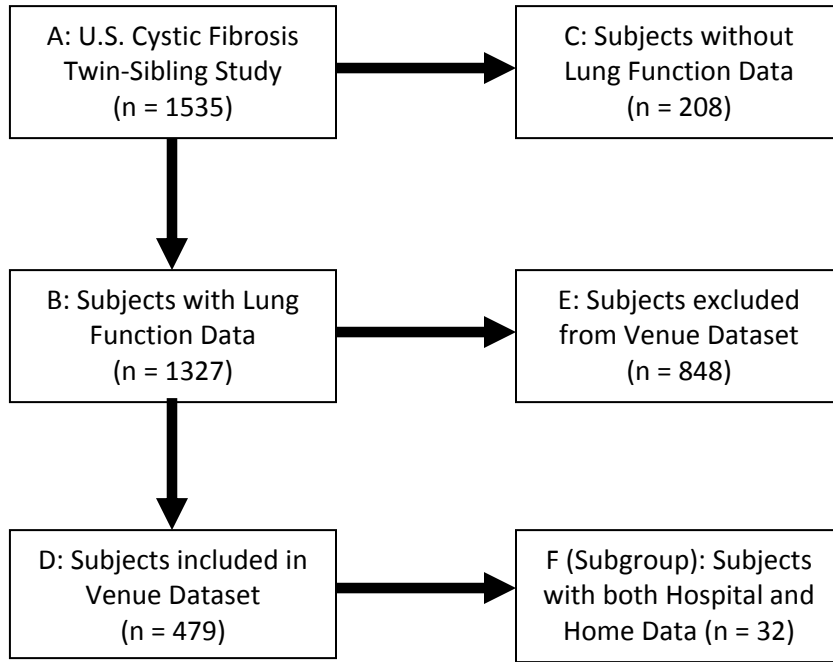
A: U.S. Cystic Fibrosis Twin-Sibling Study (n = 1535)

C: Subjects without Lung Function Data (n = 208)

B: Subjects with Lung Function Data (n = 1327)

E: Subjects excluded from Venue Dataset (n = 848)

D: Subjects included in Venue Dataset (n = 479)

F (Subgroup): Subjects with both Hospital and Home Data (n = 32)